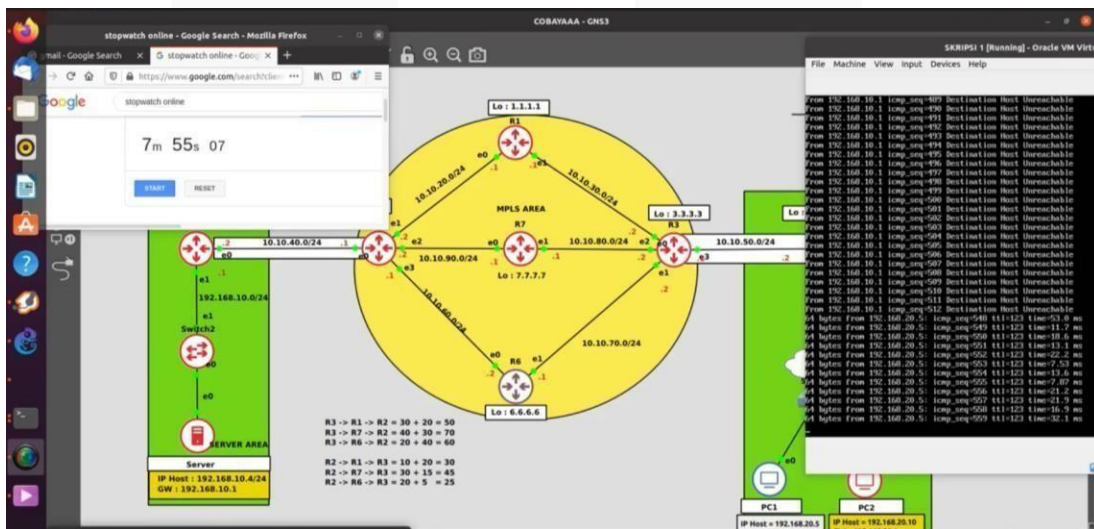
stopwatch online - Google Search - Mozilla Firefox

COBAYAAA - GNS3

mail - Google Search × G stopwatch online - Goog × +

https://www.google.com/search?clie

Google stopwatch online

7m 55s 07

START RESET

SKRIPSI 1 [Running] - Oracle VM Virt

File Machine View Input Devices Help

From 192.168.10.1 icmp_seq=489 Destination Host Unreachable
From 192.168.10.1 icmp_seq=490 Destination Host Unreachable
From 192.168.10.1 icmp_seq=491 Destination Host Unreachable
From 192.168.10.1 icmp_seq=492 Destination Host Unreachable
From 192.168.10.1 icmp_seq=493 Destination Host Unreachable
From 192.168.10.1 icmp_seq=494 Destination Host Unreachable
From 192.168.10.1 icmp_seq=495 Destination Host Unreachable
From 192.168.10.1 icmp_seq=496 Destination Host Unreachable
From 192.168.10.1 icmp_seq=497 Destination Host Unreachable
From 192.168.10.1 icmp_seq=498 Destination Host Unreachable
From 192.168.10.1 icmp_seq=499 Destination Host Unreachable
From 192.168.10.1 icmp_seq=500 Destination Host Unreachable
From 192.168.10.1 icmp_seq=501 Destination Host Unreachable
From 192.168.10.1 icmp_seq=502 Destination Host Unreachable
From 192.168.10.1 icmp_seq=503 Destination Host Unreachable
From 192.168.10.1 icmp_seq=504 Destination Host Unreachable
From 192.168.10.1 icmp_seq=505 Destination Host Unreachable
From 192.168.10.1 icmp_seq=506 Destination Host Unreachable
From 192.168.10.1 icmp_seq=507 Destination Host Unreachable
From 192.168.10.1 icmp_seq=508 Destination Host Unreachable
From 192.168.10.1 icmp_seq=509 Destination Host Unreachable
From 192.168.10.1 icmp_seq=510 Destination Host Unreachable
From 192.168.10.1 icmp_seq=511 Destination Host Unreachable
From 192.168.10.1 icmp_seq=512 Destination Host Unreachable
64 bytes from 192.168.20.5: icmp_seq=548 ttl=123 time=53.0 ms
64 bytes from 192.168.20.5: icmp_seq=549 ttl=123 time=11.7 ms
64 bytes from 192.168.20.5: icmp_seq=550 ttl=123 time=18.6 ms
64 bytes from 192.168.20.5: icmp_seq=551 ttl=123 time=13.1 ms
64 bytes from 192.168.20.5: icmp_seq=552 ttl=123 time=22.2 ms
64 bytes from 192.168.20.5: icmp_seq=553 ttl=123 time=7.53 ms
64 bytes from 192.168.20.5: icmp_seq=554 ttl=123 time=13.6 ms
64 bytes from 192.168.20.5: icmp_seq=555 ttl=123 time=7.87 ms
64 bytes from 192.168.20.5: icmp_seq=556 ttl=123 time=21.2 ms
64 bytes from 192.168.20.5: icmp_seq=557 ttl=123 time=21.9 ms
64 bytes from 192.168.20.5: icmp_seq=558 ttl=123 time=16.9 ms
64 bytes from 192.168.20.5: icmp_seq=559 ttl=123 time=32.1 ms

Lo : 1.1.1.1
R1
e0 e1
10.10.20.0/24
10.10.30.0/24
MPLS AREA
Lo : 3.3.3.3
R7
R3
e1 e2 e0 e1 e2 e0
10.10.40.0/24
10.10.90.0/24
10.10.80.0/24
10.10.50.0/24
e3 e1 e3
Lo : 7.7.7.7
10.10.60.0/24
10.10.70.0/24
R6
e0 e1
Lo : 6.6.6.6
e1
192.168.10.0/24
Switch2
e0
SERVER AREA
Server
IP Host : 192.168.10.4/24
GW : 192.168.10.1

R3 -> R1 -> R2 = 30 + 20 = 50
R3 -> R7 -> R2 = 40 + 30 = 70
R3 -> R6 -> R2 = 20 + 40 = 60

R2 -> R1 -> R3 = 10 + 20 = 30
R2 -> R7 -> R3 = 30 + 15 = 45
R2 -> R6 -> R3 = 20 + 5 = 25

PC1
IP Host = 192.168.20.5
PC2
IP Host = 192.168.20.10